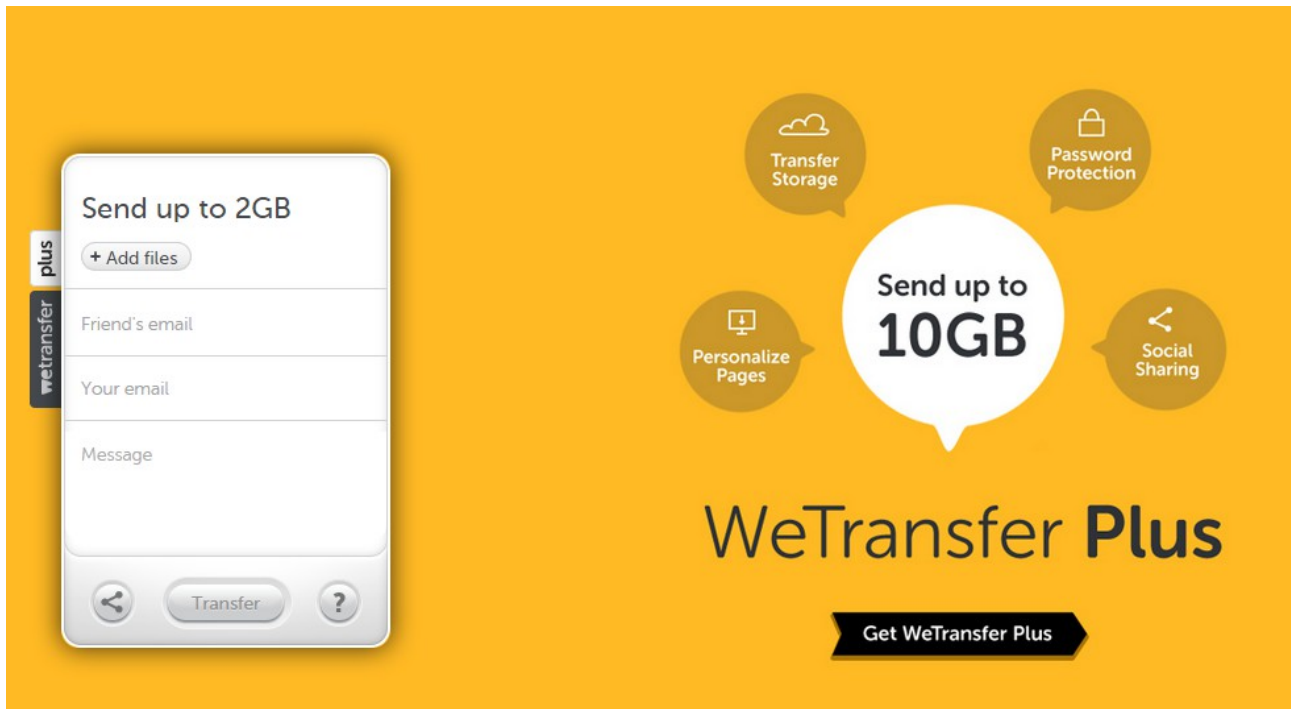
plus

wetransfer

Send up to 2GB

+ Add files

Friend's email

Your email

Message

Transfer

?

Transfer Storage

Password Protection

Send up to 10GB

Personalize Pages

Social Sharing

WeTransfer Plus

Get WeTransfer Plus